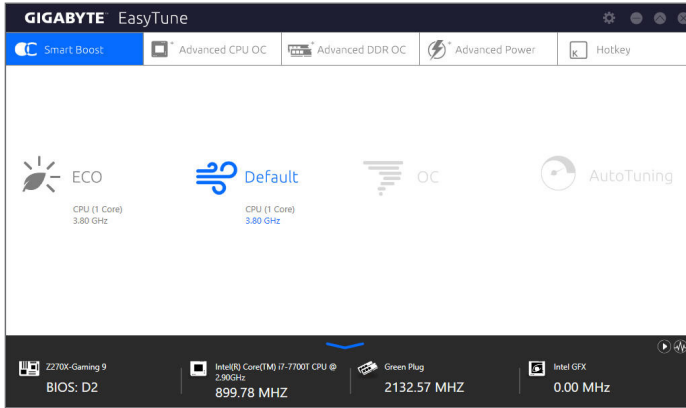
GIGABYTE™ EasyTune

Smart Boost
Advanced CPU OC
Advanced DDR OC
Advanced Power
Hotkey

ECO
CPU (1 Core)
3.80 GHz

Default
CPU (1 Core)
3.80 GHz

OC

AutoTuning

Z270X-Gaming 9
BIOS: D2

Intel(R) Core(TM) i7-7700T CPU @ 2.90GHz
899.78 MHZ

Green Plug
2132.57 MHZ

Intel GFX
0.00 MHz